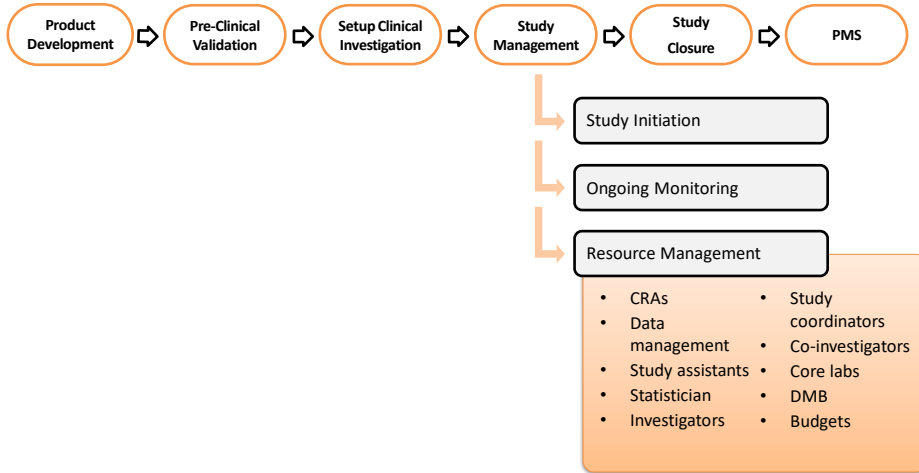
Product Development

Pre-Clinical Validation

Setup Clinical Investigation

Study Management

Study Closure

PMS

Study Initiation

Ongoing Monitoring

Resource Management

- CRAs
- Data management
- Study assistants
- Statistician
- Investigators

- Study coordinators
- Co-investigators
- Core labs
- DMB
- Budgets